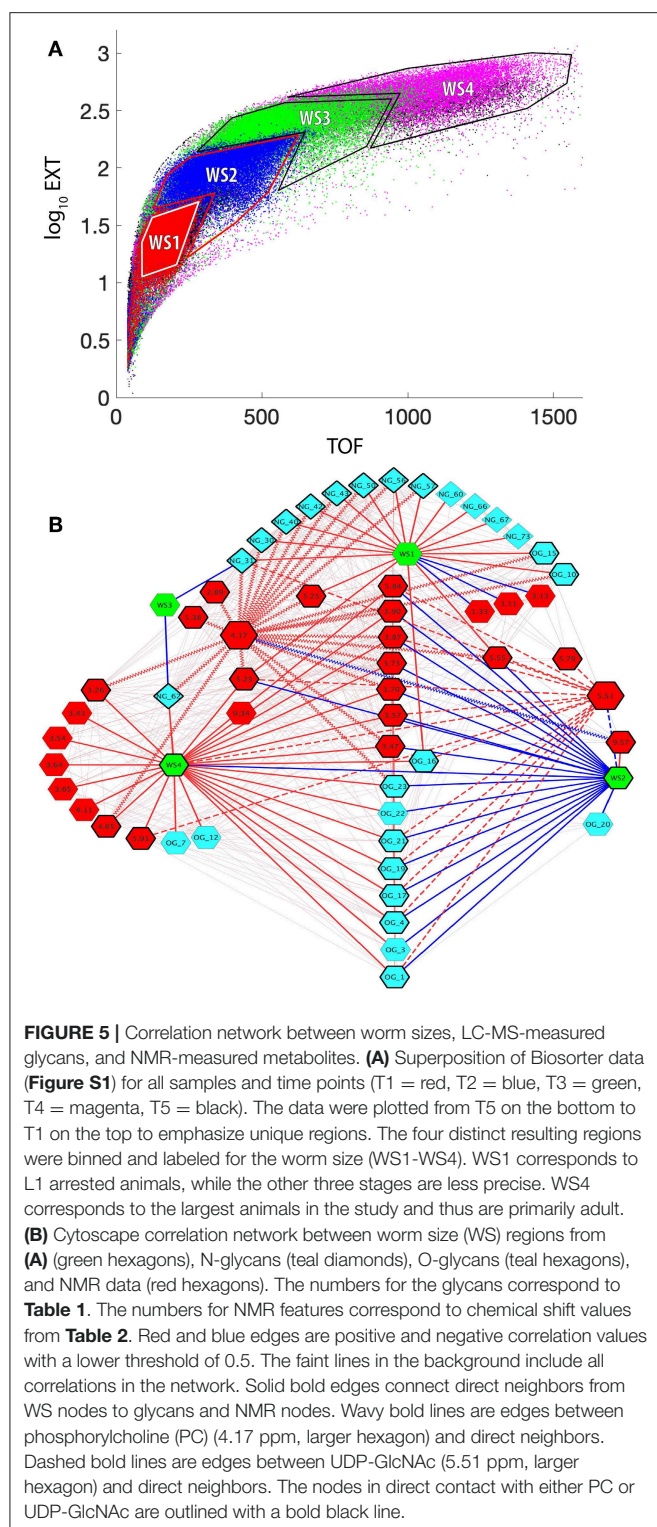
A

3
2.5
2
1.5
1
0.5
0

$\log_{10}$ EXT

0 500 1000 1500

TOF

WS1
WS2
WS3
WS4

B

NG_31
NG_41
NG_42
NG_43
NG_56
NG_58
NG_57
NG_60
NG_66
NG_67
NG_73
OG_15
OG_10
WS1
WS3
WS4
WS2
NG_62
OG_16
OG_23
OG_22
OG_21
OG_19
OG_17
OG_4
OG_3
OG_1
OG_7
OG_12
OG_20
4.17
5.51
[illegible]

FIGURE 5 | Correlation network between worm sizes, LC-MS-measured glycans, and NMR-measured metabolites. (A) Superposition of Biosorter data (Figure S1) for all samples and time points (T1 = red, T2 = blue, T3 = green, T4 = magenta, T5 = black). The data were plotted from T5 on the bottom to T1 on the top to emphasize unique regions. The four distinct resulting regions were binned and labeled for the worm size (WS1-WS4). WS1 corresponds to L1 arrested animals, while the other three stages are less precise. WS4 corresponds to the largest animals in the study and thus are primarily adult. (B) Cytoscape correlation network between worm size (WS) regions from (A) (green hexagons), N-glycans (teal diamonds), O-glycans (teal hexagons), and NMR data (red hexagons). The numbers for the glycans correspond to Table 1. The numbers for NMR features correspond to chemical shift values from Table 2. Red and blue edges are positive and negative correlation values with a lower threshold of 0.5. The faint lines in the background include all correlations in the network. Solid bold edges connect direct neighbors from WS nodes to glycans and NMR nodes. Wavy bold lines are edges between phosphorylcholine (PC) (4.17 ppm, larger hexagon) and direct neighbors. Dashed bold lines are edges between UDP-GlcNAc (5.51 ppm, larger hexagon) and direct neighbors. The nodes in direct contact with either PC or UDP-GlcNAc are outlined with a bold black line.